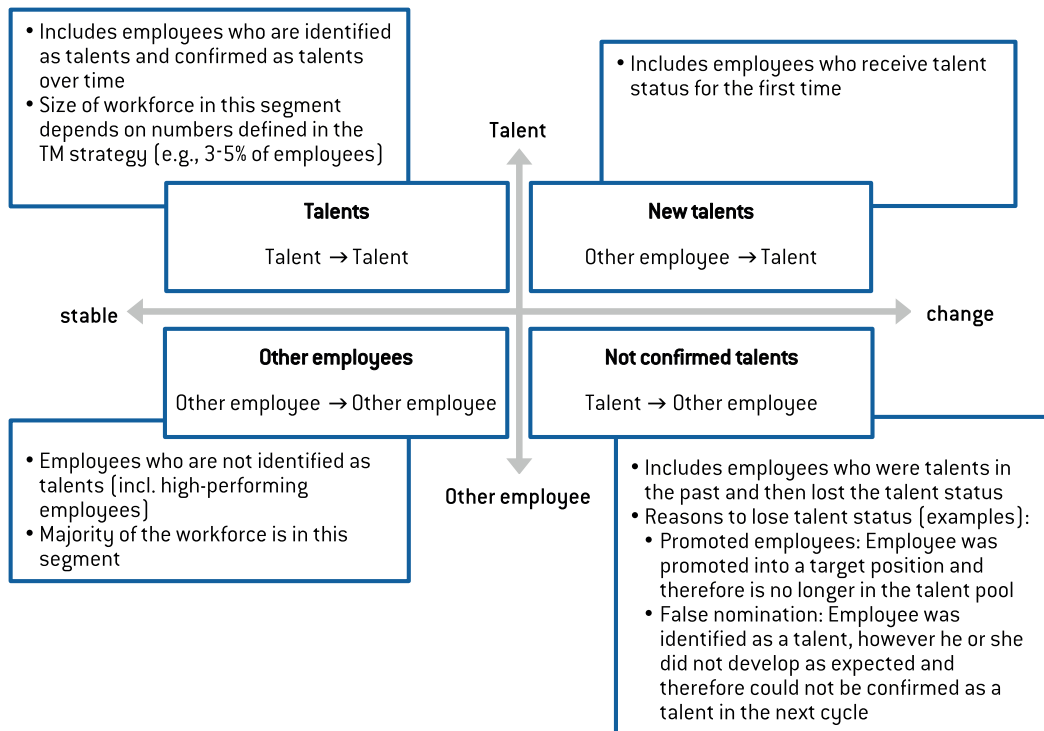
• Includes employees who are identified as talents and confirmed as talents over time
• Size of workforce in this segment depends on numbers defined in the TM strategy (e.g., 3-5% of employees)

• Includes employees who receive talent status for the first time

Talent

Talents

Talent → Talent

New talents

Other employee → Talent

stable

change

Other employees

Other employee → Other employee

Not confirmed talents

Talent → Other employee

• Employees who are not identified as talents (incl. high-performing employees)
• Majority of the workforce is in this segment

Other employee

• Includes employees who were talents in the past and then lost the talent status
• Reasons to lose talent status (examples):
  • Promoted employees: Employee was promoted into a target position and therefore is no longer in the talent pool
  • False nomination: Employee was identified as a talent, however he or she did not develop as expected and therefore could not be confirmed as a talent in the next cycle